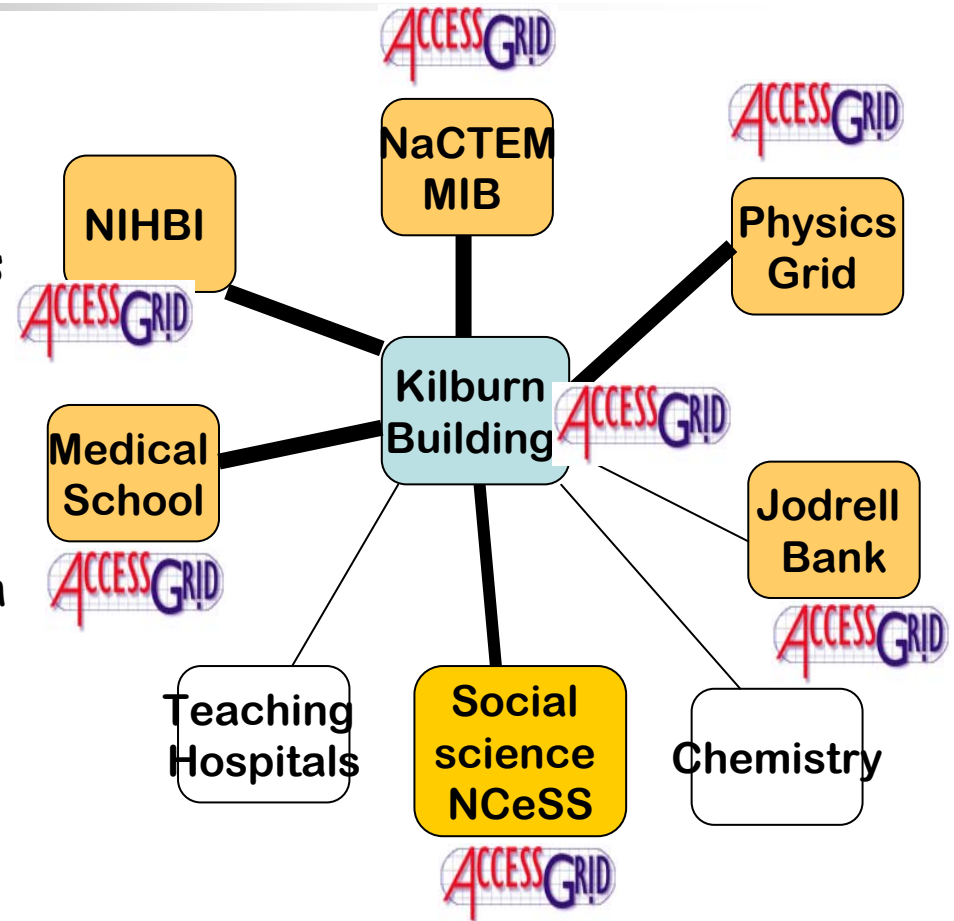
ACCESSGRID

NaCTEM MIB

ACCESSGRID

NIHBI

Physics Grid

ACCESSGRID

Kilburn Building

ACCESSGRID

Medical School

Jodrell Bank

ACCESSGRID

ACCESSGRID

Teaching Hospitals

Social science NCeSS

Chemistry

ACCESSGRID